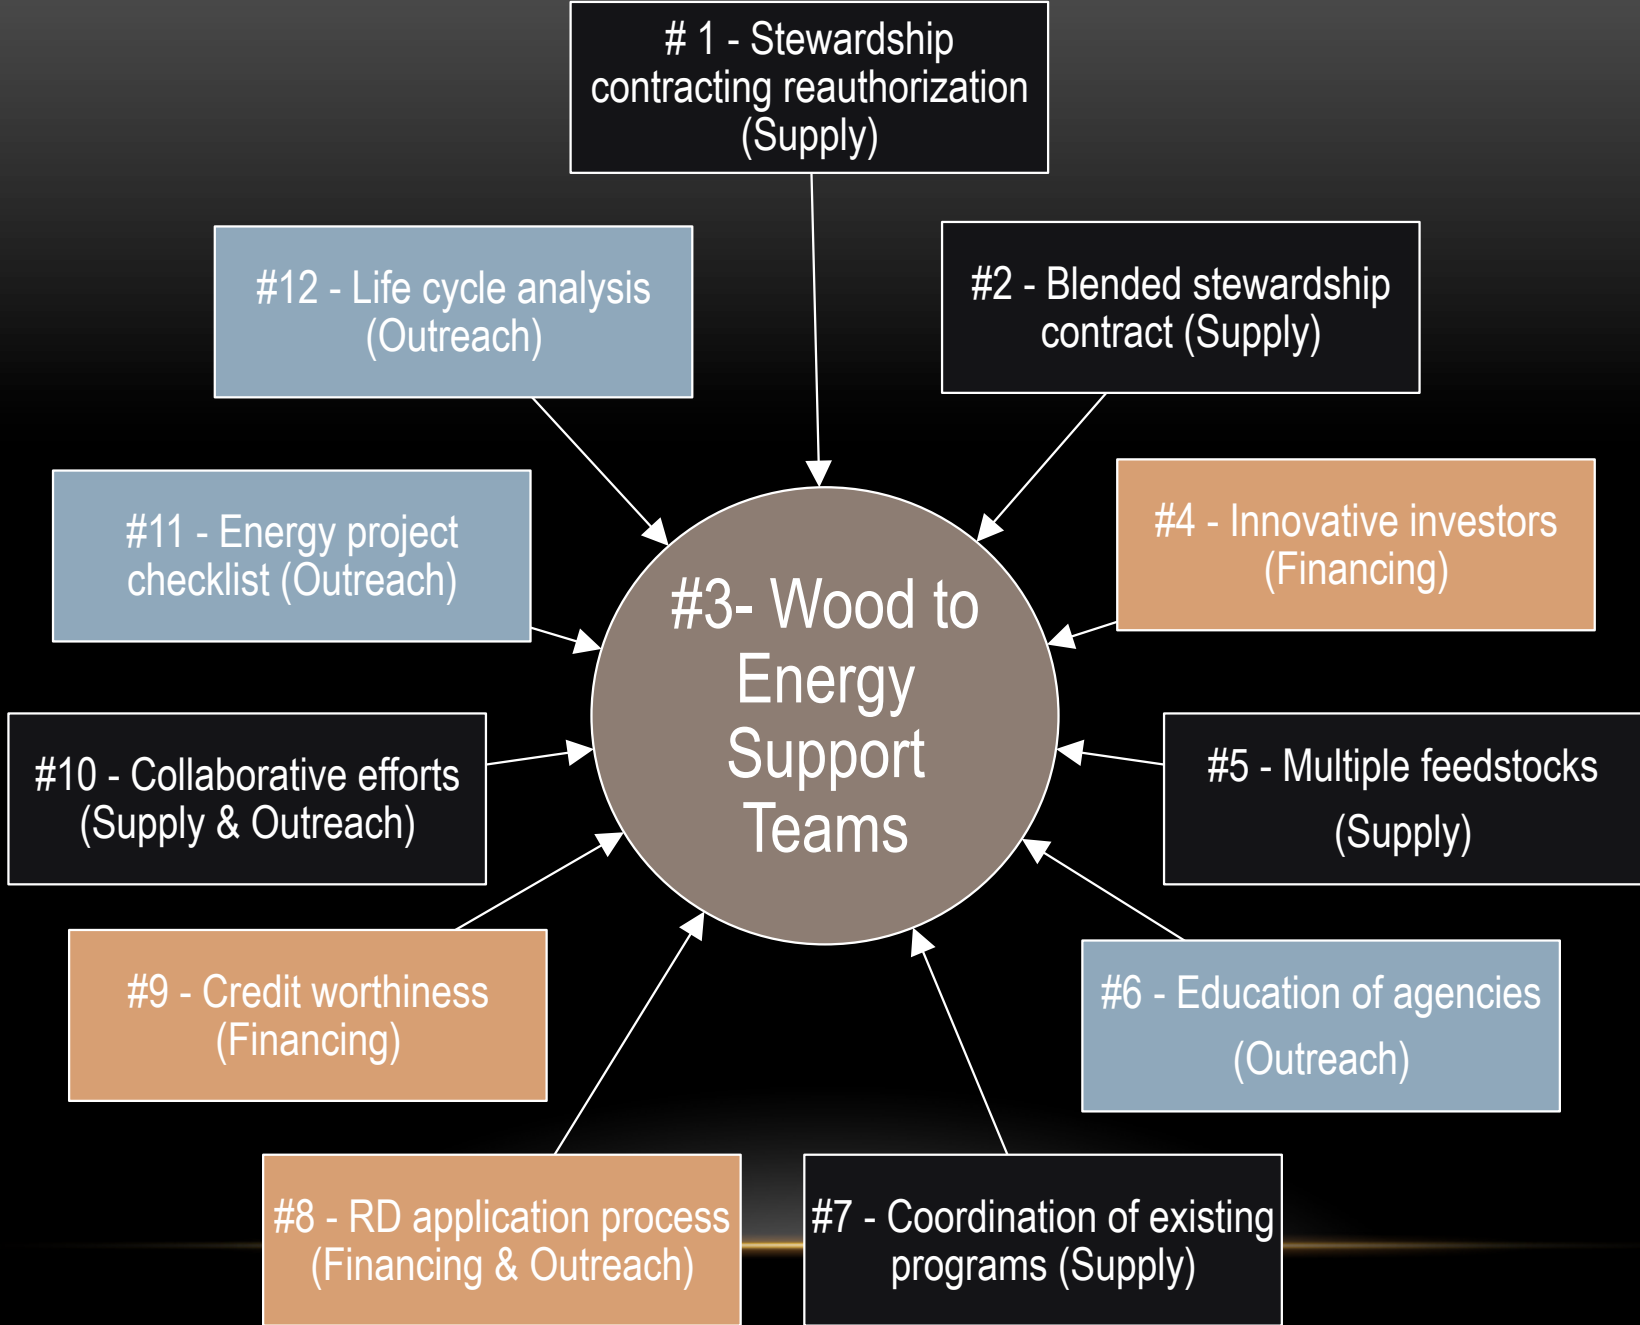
# 1 - Stewardship contracting reauthorization (Supply)

#12 - Life cycle analysis (Outreach)

#2 - Blended stewardship contract (Supply)

#11 - Energy project checklist (Outreach)

#4 - Innovative investors (Financing)

#3- Wood to Energy Support Teams

#10 - Collaborative efforts (Supply & Outreach)

#5 - Multiple feedstocks (Supply)

#9 - Credit worthiness (Financing)

#6 - Education of agencies (Outreach)

#8 - RD application process (Financing & Outreach)

#7 - Coordination of existing programs (Supply)